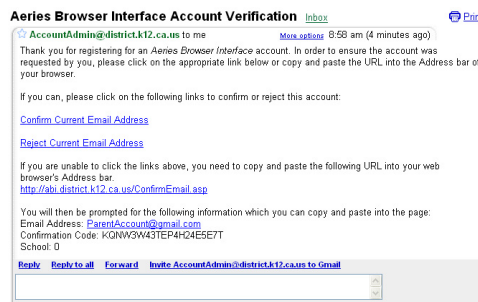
Aeries Browser Interface Account Verification Inbox

Prin

AccountAdmin@district.k12.ca.us to me

More options 8:58 am (4 minutes ago)

Thank you for registering for an Aeries Browser Interface account. In order to ensure the account was requested by you, please click on the appropriate link below or copy and paste the URL into the Address bar of your browser.

If you can, please click on the following links to confirm or reject this account:

Confirm Current Email Address

Reject Current Email Address

If you are unable to click the links above, you need to copy and paste the following URL into your web browser's Address bar.
http://abi.district.k12.ca.us/ConfirmEmail.asp

You will then be prompted for the following information which you can copy and paste into the page:
Email Address: ParentAccount@gmail.com
Confirmation Code: KQNW3W43TEP4H24E5E7T
School: 0

Reply Reply to all Forward Invite AccountAdmin@district.k12.ca.us to Gmail